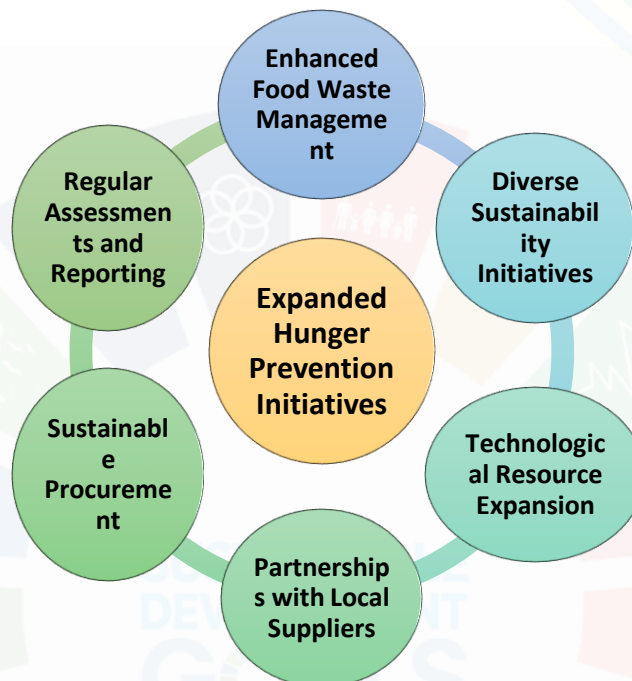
Enhanced Food Waste Management

Diverse Sustainability Initiatives

Technological Resource Expansion

Partnerships with Local Suppliers

Sustainable Procurement

Regular Assessments and Reporting

Expanded Hunger Prevention Initiatives